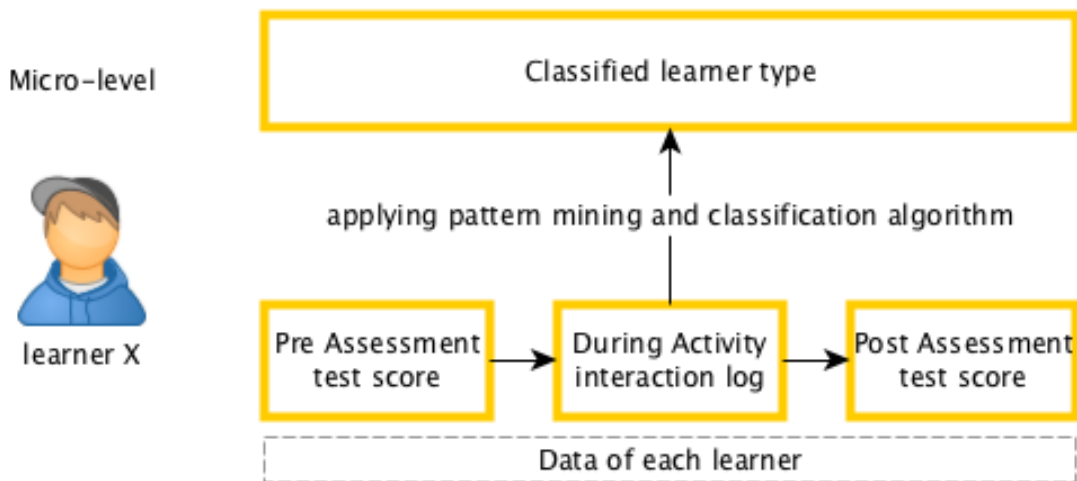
Micro-level

Classified learner type

applying pattern mining and classification algorithm

learner X

Pre Assessment test score

During Activity interaction log

Post Assessment test score

Data of each learner